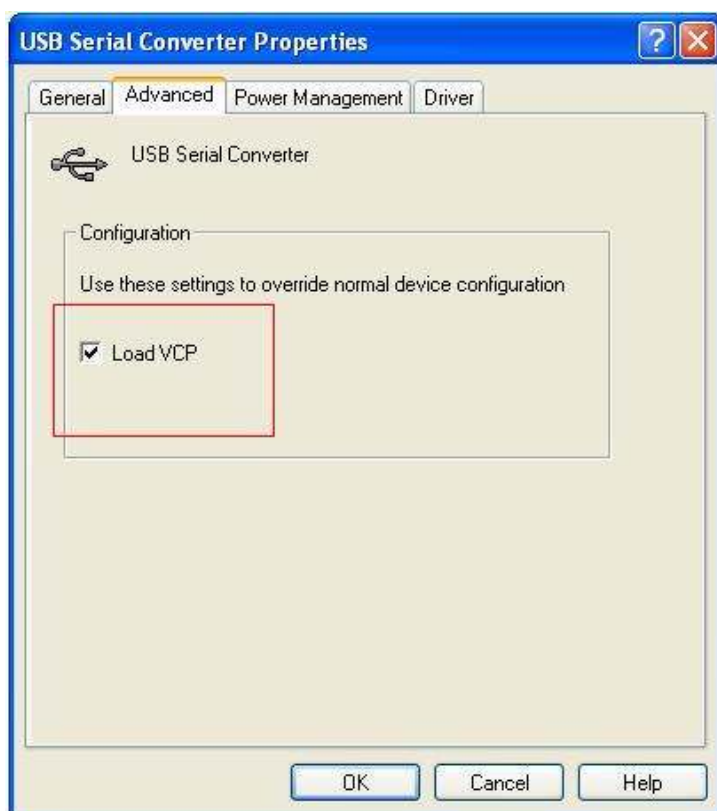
USB Serial Converter Properties

?

General | Advanced | Power Management | Driver

USB Serial Converter

Configuration

Use these settings to override normal device configuration

Load VCP

OK | Cancel | Help